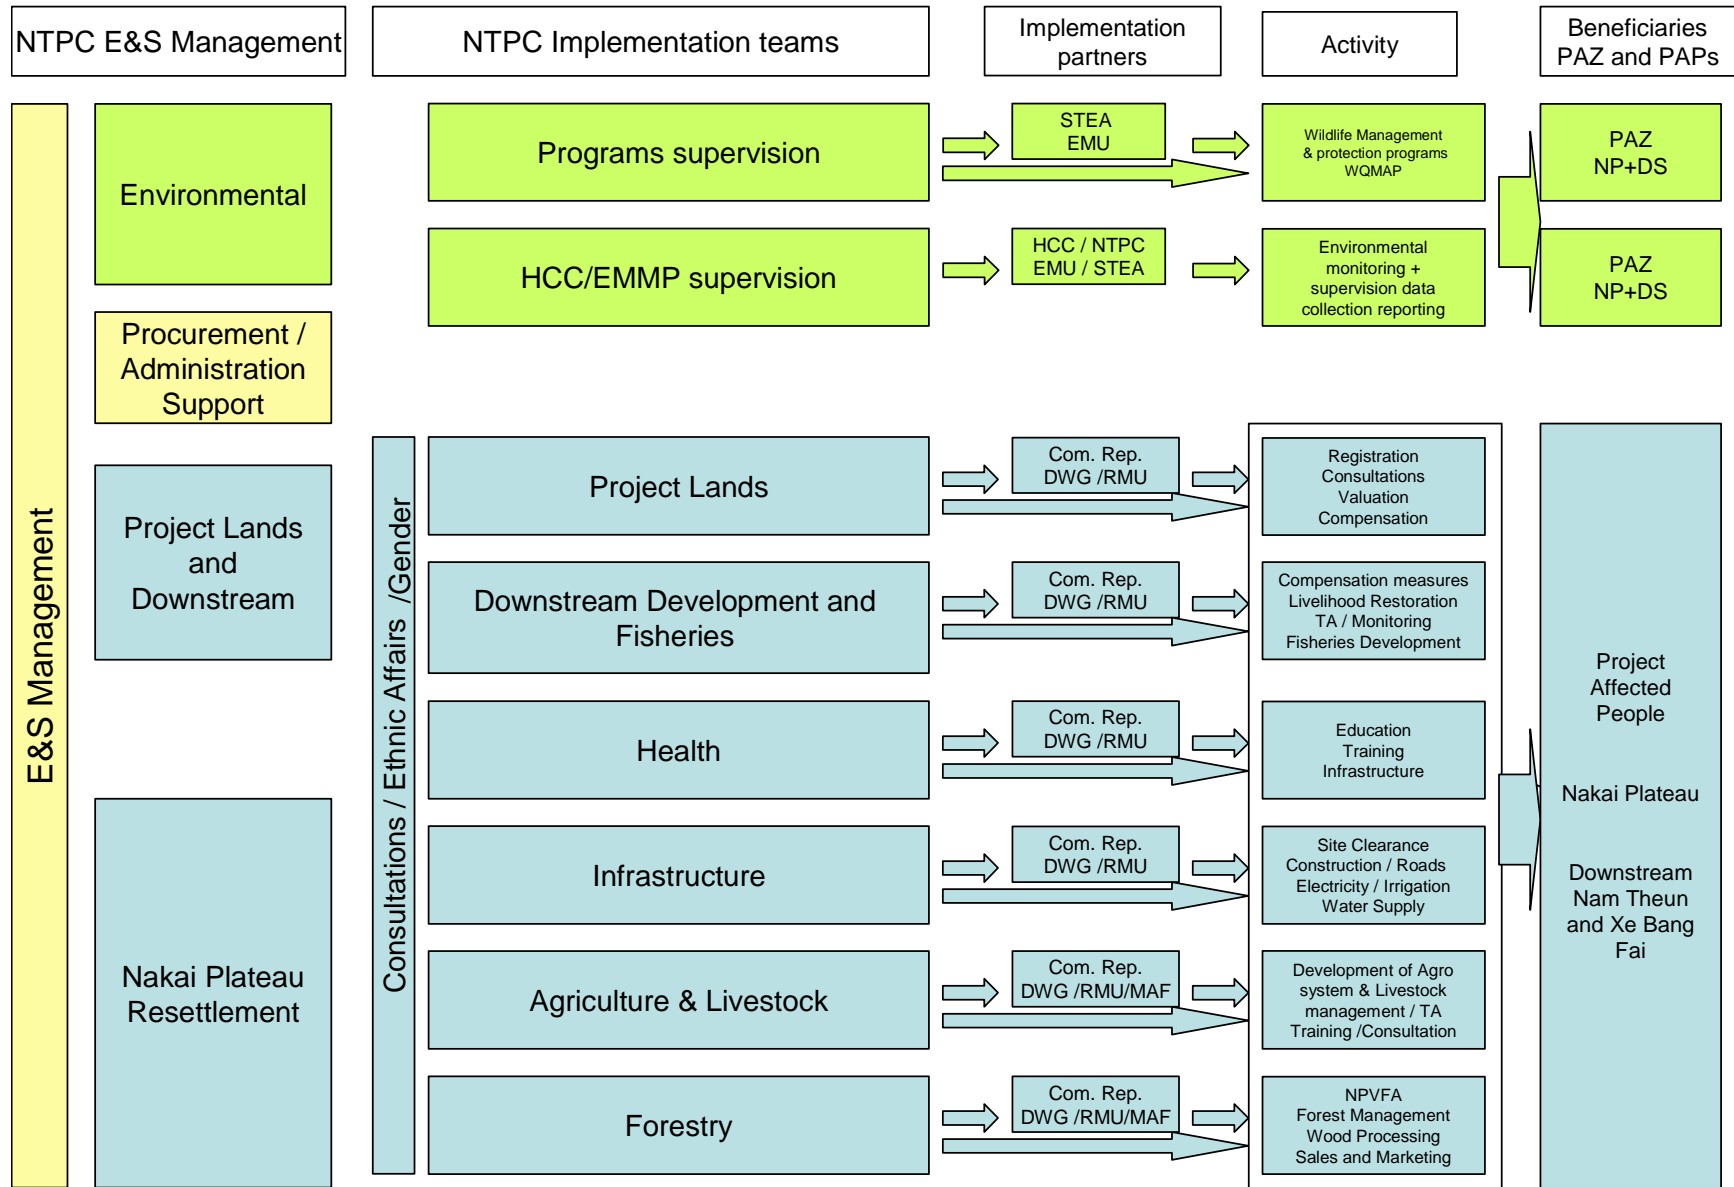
NTPC E&S Management

NTPC Implementation teams

Implementation partners

Activity

Beneficiaries PAZ and PAPs

E&S Management

Environmental

Procurement / Administration Support

Project Lands and Downstream

Nakai Plateau Resettlement

Programs supervision

STEA EMU

Wildlife Management & protection programs WQMAP

PAZ NP+DS

HCC/EMMP supervision

HCC / NTPC EMU / STEA

Environmental monitoring + supervision data collection reporting

PAZ NP+DS

Consultations / Ethnic Affairs /Gender

Project Lands

Com. Rep. DWG /RMU

Registration Consultations Valuation Compensation

Downstream Development and Fisheries

Com. Rep. DWG /RMU

Compensation measures Livelihood Restoration TA / Monitoring Fisheries Development

Health

Com. Rep. DWG /RMU

Education Training Infrastructure

Infrastructure

Com. Rep. DWG /RMU

Site Clearance Construction / Roads Electricity / Irrigation Water Supply

Agriculture & Livestock

Com. Rep. DWG /RMU/MAF

Development of Agro system & Livestock management / TA Training /Consultation

Forestry

Com. Rep. DWG /RMU/MAF

NPVFA Forest Management Wood Processing Sales and Marketing

Project Affected People

Nakai Plateau

Downstream Nam Theun and Xe Bang Fai